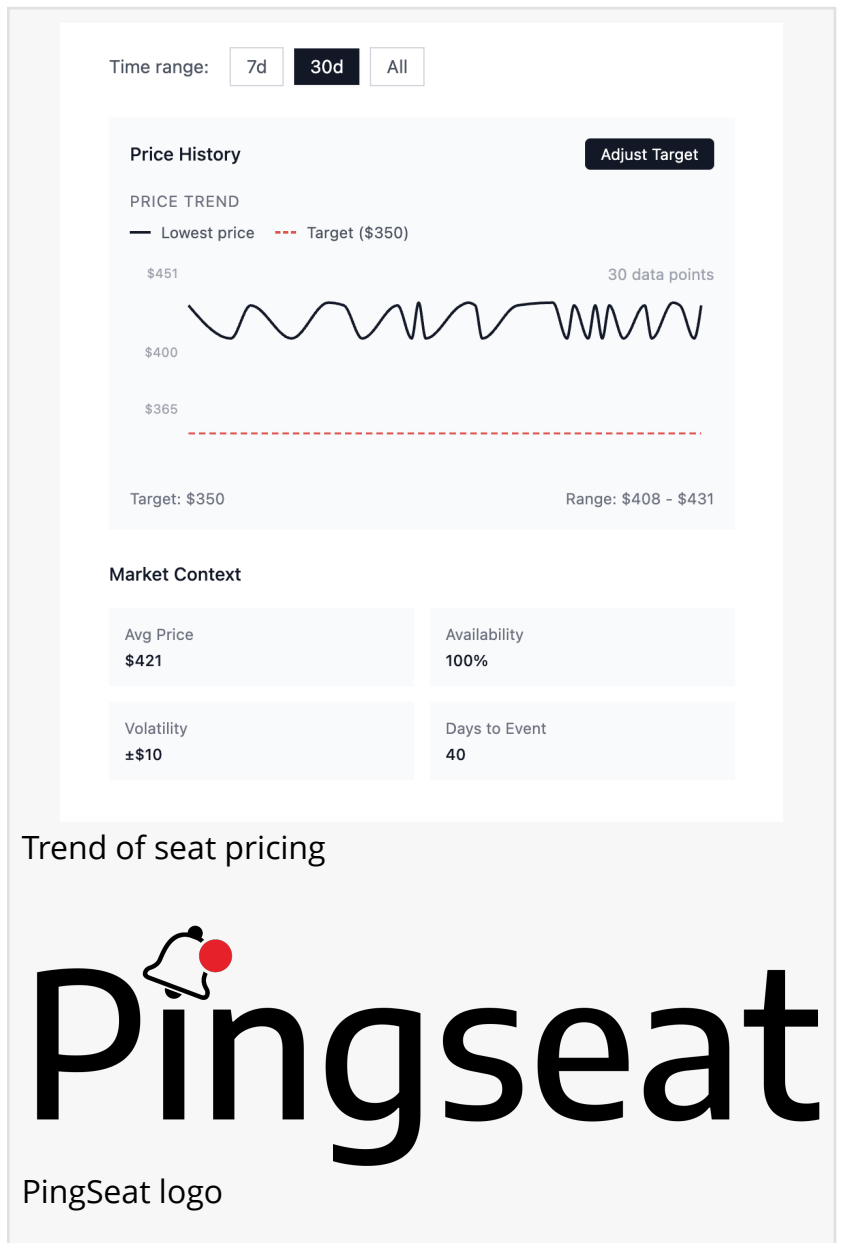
Time range: 7d 30d All

Price History

Adjust Target

PRICE TREND

Lowest price --- Target ($350)

$451

30 data points

$400

$365

Target: $350

Range: $408 - $431

Market Context

| Avg Price | Availability |
|---|---|
| $421 | 100% |
| Volatility | Days to Event |
| ±$10 | 40 |

Trend of seat pricing

Pingseat

PingSeat logo